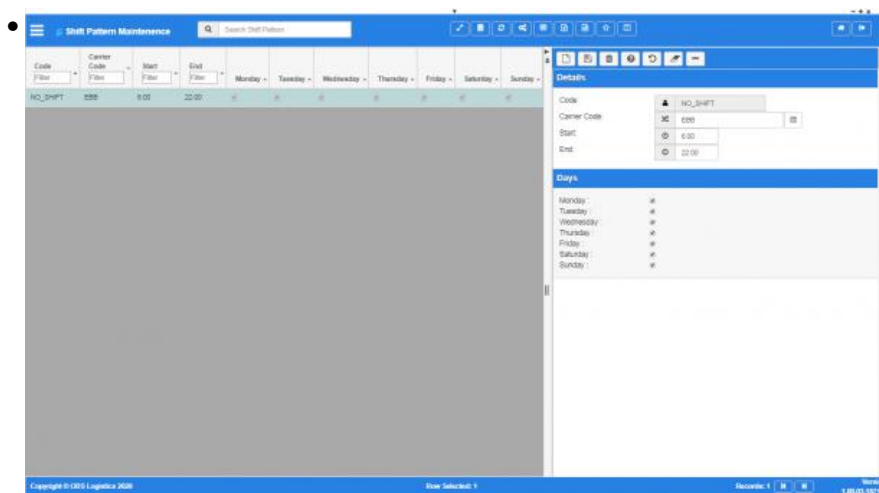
Shift Pattern Maintenence

Search Shift Pattern

| Code | Carrier Code | Start | End | Monday | Tuesday | Wednesday | Thursday | Friday | Saturday | Sunday |
|---|---|---|---|---|---|---|---|---|---|---|
| Filter | Filter | Filter | Filter | | | | | | | |
| NO_SHIFT | EBB | 6:00 | 22:00 | ✓ | ✓ | ✓ | ✓ | ✓ | ✓ | ✓ |

Details

Code NO_SHIFT
Carrier Code EBB
Start 6:00
End 22:00

Days

Monday : ✓
Tuesday : ✓
Wednesday : ✓
Thursday : ✓
Friday : ✓
Saturday : ✓
Sunday : ✓

Copyright © OBS Logistics 2020

Row Selected: 1

Records: 1

Version 1.00.01.197